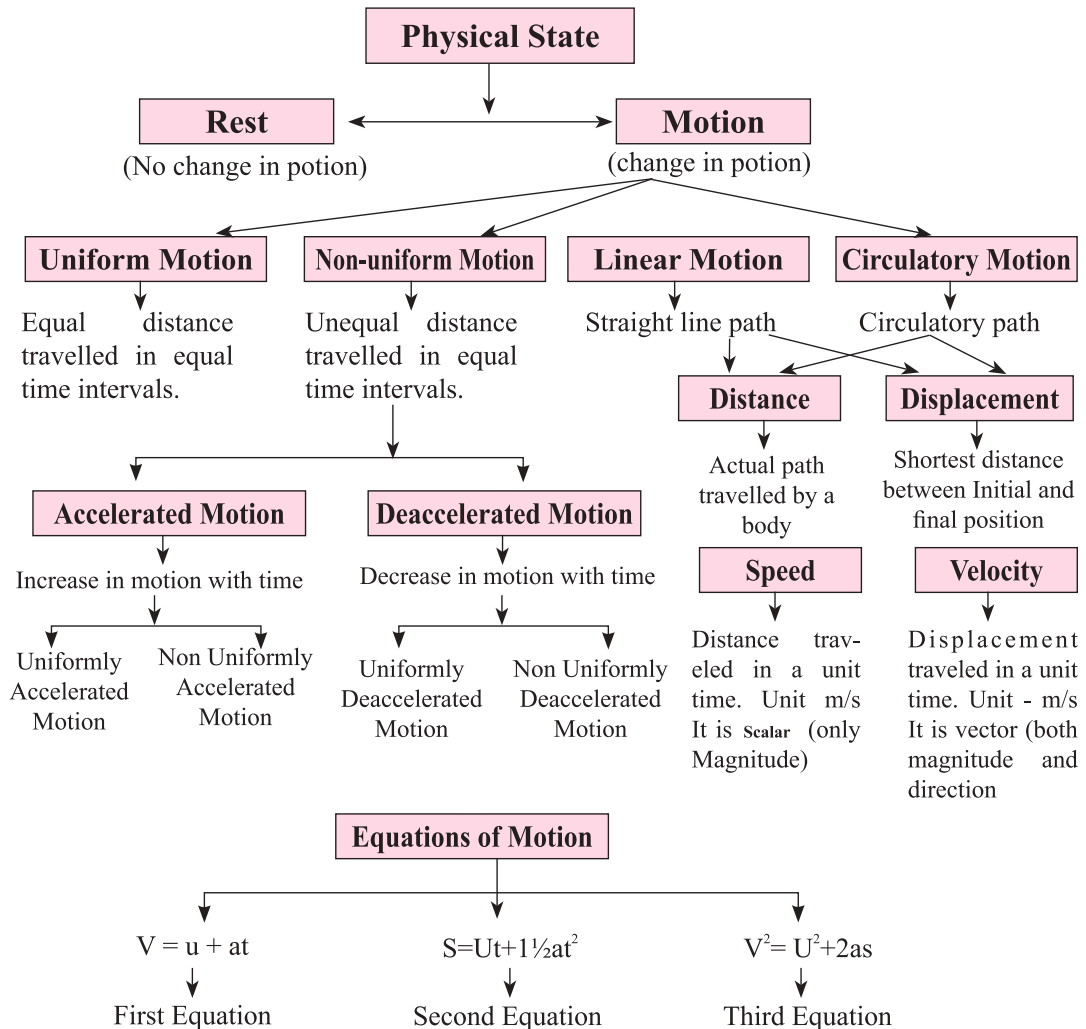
Physical State

Rest
(No change in potion)

Motion
(change in potion)

Uniform Motion
Equal distance travelled in equal time intervals.

Non-uniform Motion
Unequal distance travelled in equal time intervals.

Linear Motion
Straight line path

Circulatory Motion
Circulatory path

Distance
Actual path travelled by a body

Displacement
Shortest distance between Initial and final position

Accelerated Motion
Increase in motion with time

Uniformly Accelerated Motion

Non Uniformly Accelerated Motion

Deaccelerated Motion
Decrease in motion with time

Uniformly Deaccelerated Motion

Non Uniformly Deaccelerated Motion

Speed
Distance traveled in a unit time. Unit m/s It is Scalar (only Magnitude)

Velocity
Displacement traveled in a unit time. Unit - m/s It is vector (both magnitude and direction

Equations of Motion

V = u + at
First Equation

S=Ut+1½at$^2$
Second Equation

V$^2$= U$^2$+2as
Third Equation